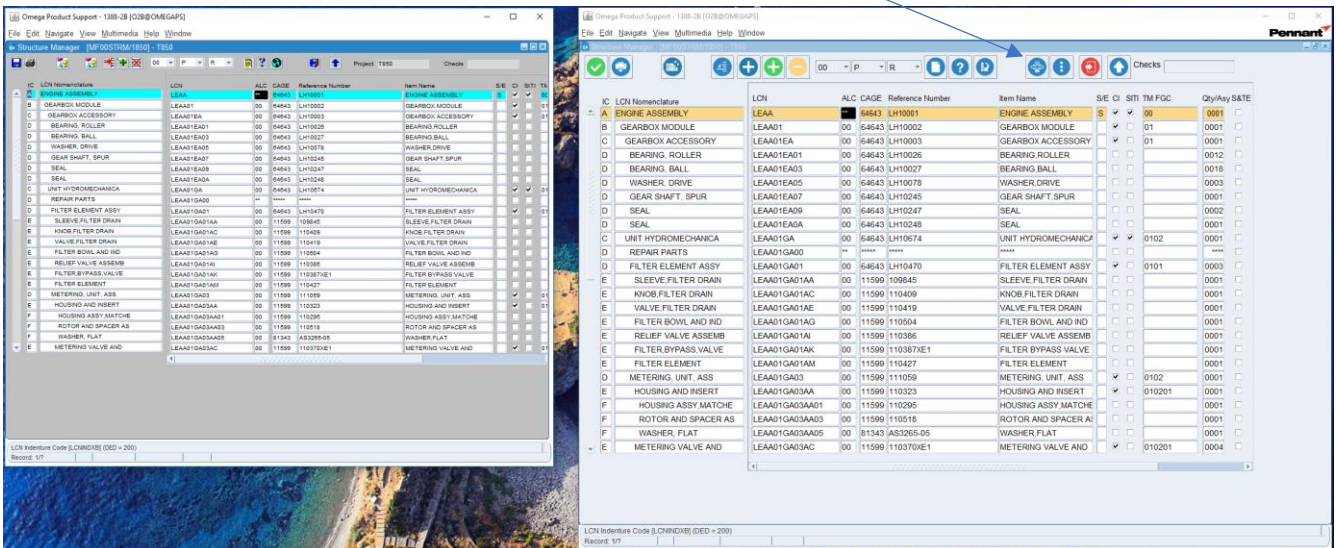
Omega Product Support - 1388-2B [O2B@OMEGAPS]
File Edit Navigate View Multimedia Help Window
Structure Manager [MF00STRM/1850] - T850
00 P R
Project: T850 Checks

| IC | LCN Nomenclature | LCN | ALC | CAGE | Reference Number | Item Name |
|---|---|---|---|---|---|---|
| A | ENGINE ASSEMBLY | LEAA | | 64643 | LH10001 | ENGINE ASSEMBLY |
| B | GEARBOX MODULE | LEAA01 | 00 | 64643 | LH10002 | GEARBOX MODULE |
| C | GEARBOX ACCESSORY | LEAA01EA | 00 | 64643 | LH10003 | GEARBOX ACCESSORY |
| D | BEARING, ROLLER | LEAA01EA01 | 00 | 64643 | LH10026 | BEARING,ROLLER |
| D | BEARING, BALL | LEAA01EA03 | 00 | 64643 | LH10027 | BEARING,BALL |
| D | WASHER, DRIVE | LEAA01EA05 | 00 | 64643 | LH10078 | WASHER,DRIVE |
| D | GEAR SHAFT, SPUR | LEAA01EA07 | 00 | 64643 | LH10245 | GEAR SHAFT,SPUR |
| D | SEAL | LEAA01EA09 | 00 | 64643 | LH10247 | SEAL |
| D | SEAL | LEAA01EA0A | 00 | 64643 | LH10248 | SEAL |
| C | UNIT HYDROMECHANICA | LEAA01GA | 00 | 64643 | LH10674 | UNIT HYDROMECHANICA |
| D | REPAIR PARTS | LEAA01GA00 | ** | ***** | ***** | |
| D | FILTER ELEMENT ASSY | LEAA01GA01 | 00 | 64643 | LH10470 | FILTER ELEMENT ASSY |
| E | SLEEVE,FILTER DRAIN | LEAA01GA01AA | 00 | 11599 | 109845 | SLEEVE,FILTER DRAIN |
| E | KNOB,FILTER DRAIN | LEAA01GA01AC | 00 | 11599 | 110409 | KNOB,FILTER DRAIN |
| E | VALVE,FILTER DRAIN | LEAA01GA01AE | 00 | 11599 | 110419 | VALVE,FILTER DRAIN |
| E | FILTER BOWL AND IND | LEAA01GA01AG | 00 | 11599 | 110504 | FILTER BOWL AND IND |
| E | RELIEF VALVE ASSEMB | LEAA01GA01AI | 00 | 11599 | 110386 | RELIEF VALVE ASSEMB |
| E | FILTER,BYPASS,VALVE | LEAA01GA01AK | 00 | 11599 | 110387XE1 | FILTER BYPASS VALVE |
| E | FILTER ELEMENT | LEAA01GA01AM | 00 | 11599 | 110427 | FILTER ELEMENT |
| D | METERING, UNIT, ASS | LEAA01GA03 | 00 | 11599 | 111059 | METERING, UNIT, ASS |
| E | HOUSING AND INSERT | LEAA01GA03AA | 00 | 11599 | 110323 | HOUSING AND INSERT |
| F | HOUSING ASSY,MATCHE | LEAA01GA03AA01 | 00 | 11599 | 110295 | HOUSING ASSY,MATCHE |
| F | ROTOR AND SPACER AS | LEAA01GA03AA03 | 00 | 11599 | 110518 | ROTOR AND SPACER AS |
| F | WASHER, FLAT | LEAA01GA03AA05 | 00 | 81343 | AS3265-05 | WASHER,FLAT |
| E | METERING VALVE AND | LEAA01GA03AC | 00 | 11599 | 110370XE1 | METERING VALVE AND |

LCN Indenture Code [LCNINDXB] (DED = 200)
Record: 1/?

Omega Product Support - 1388-2B [O2B@OMEGAPS]
File Edit Navigate View Multimedia Help Window
Pennant
Structure Manager [MF00STRM/1850] - T850
00 P R Checks

| IC | LCN Nomenclature | LCN | ALC | CAGE | Reference Number | Item Name | S/E | CI | SITI | TM FGC | Qty/Asy | S&TE |
|---|---|---|---|---|---|---|---|---|---|---|---|---|
| A | ENGINE ASSEMBLY | LEAA | ** | 64643 | LH10001 | ENGINE ASSEMBLY | S | ✔ | ✔ | 00 | 0001 | |
| B | GEARBOX MODULE | LEAA01 | 00 | 64643 | LH10002 | GEARBOX MODULE | | ✔ | | 01 | 0001 | |
| C | GEARBOX ACCESSORY | LEAA01EA | 00 | 64643 | LH10003 | GEARBOX ACCESSORY | | ✔ | | 01 | 0001 | |
| D | BEARING, ROLLER | LEAA01EA01 | 00 | 64643 | LH10026 | BEARING,ROLLER | | | | | 0012 | |
| D | BEARING, BALL | LEAA01EA03 | 00 | 64643 | LH10027 | BEARING,BALL | | | | | 0018 | |
| D | WASHER, DRIVE | LEAA01EA05 | 00 | 64643 | LH10078 | WASHER,DRIVE | | | | | 0003 | |
| D | GEAR SHAFT, SPUR | LEAA01EA07 | 00 | 64643 | LH10245 | GEAR SHAFT,SPUR | | | | | 0001 | |
| D | SEAL | LEAA01EA09 | 00 | 64643 | LH10247 | SEAL | | | | | 0002 | |
| D | SEAL | LEAA01EA0A | 00 | 64643 | LH10248 | SEAL | | | | | 0001 | |
| C | UNIT HYDROMECHANICA | LEAA01GA | 00 | 64643 | LH10674 | UNIT HYDROMECHANICA | | ✔ | ✔ | 0102 | 0001 | |
| D | REPAIR PARTS | LEAA01GA00 | ** | ***** | ***** | | | | | | **** | |
| D | FILTER ELEMENT ASSY | LEAA01GA01 | 00 | 64643 | LH10470 | FILTER ELEMENT ASSY | | ✔ | | 0101 | 0003 | |
| E | SLEEVE,FILTER DRAIN | LEAA01GA01AA | 00 | 11599 | 109845 | SLEEVE,FILTER DRAIN | | | | | 0001 | |
| E | KNOB,FILTER DRAIN | LEAA01GA01AC | 00 | 11599 | 110409 | KNOB,FILTER DRAIN | | | | | 0001 | |
| E | VALVE,FILTER DRAIN | LEAA01GA01AE | 00 | 11599 | 110419 | VALVE,FILTER DRAIN | | | | | 0001 | |
| E | FILTER BOWL AND IND | LEAA01GA01AG | 00 | 11599 | 110504 | FILTER BOWL AND IND | | | | | 0001 | |
| E | RELIEF VALVE ASSEMB | LEAA01GA01AI | 00 | 11599 | 110386 | RELIEF VALVE ASSEMB | | | | | 0001 | |
| E | FILTER,BYPASS,VALVE | LEAA01GA01AK | 00 | 11599 | 110387XE1 | FILTER BYPASS VALVE | | | | | 0001 | |
| E | FILTER ELEMENT | LEAA01GA01AM | 00 | 11599 | 110427 | FILTER ELEMENT | | | | | 0001 | |
| D | METERING, UNIT, ASS | LEAA01GA03 | 00 | 11599 | 111059 | METERING, UNIT, ASS | | ✔ | | 0102 | 0001 | |
| E | HOUSING AND INSERT | LEAA01GA03AA | 00 | 11599 | 110323 | HOUSING AND INSERT | | ✔ | | 010201 | 0001 | |
| F | HOUSING ASSY,MATCHE | LEAA01GA03AA01 | 00 | 11599 | 110295 | HOUSING ASSY,MATCHE | | | | | 0001 | |
| F | ROTOR AND SPACER AS | LEAA01GA03AA03 | 00 | 11599 | 110518 | ROTOR AND SPACER AS | | | | | 0001 | |
| F | WASHER, FLAT | LEAA01GA03AA05 | 00 | 81343 | AS3265-05 | WASHER,FLAT | | | | | 0001 | |
| E | METERING VALVE AND | LEAA01GA03AC | 00 | 11599 | 110370XE1 | METERING VALVE AND | | ✔ | | 010201 | 0004 | |

LCN Indenture Code [LCNINDXB] (DED = 200)
Record: 1/?